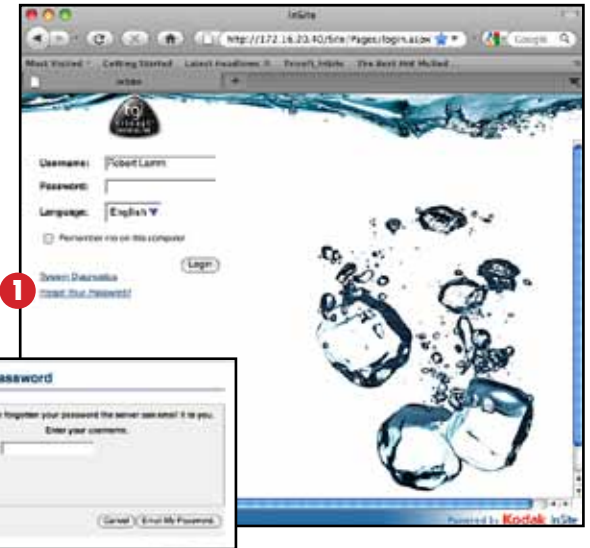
InSite

http://172.16.20.40/Site/Pages/login.aspx

Google

Most Visited Getting Started Latest Headlines Prinergy_InSite The Best Hot Mulled

InSite

Username: Robert Lamm

Password:

Language: English

Remember me on this computer

Login

System Diagnostics

Forgot Your Password?

1

assword

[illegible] forgotten your password the server can email it to you.

Enter your username.

Cancel Email My Password

Powered by Kodak InSite